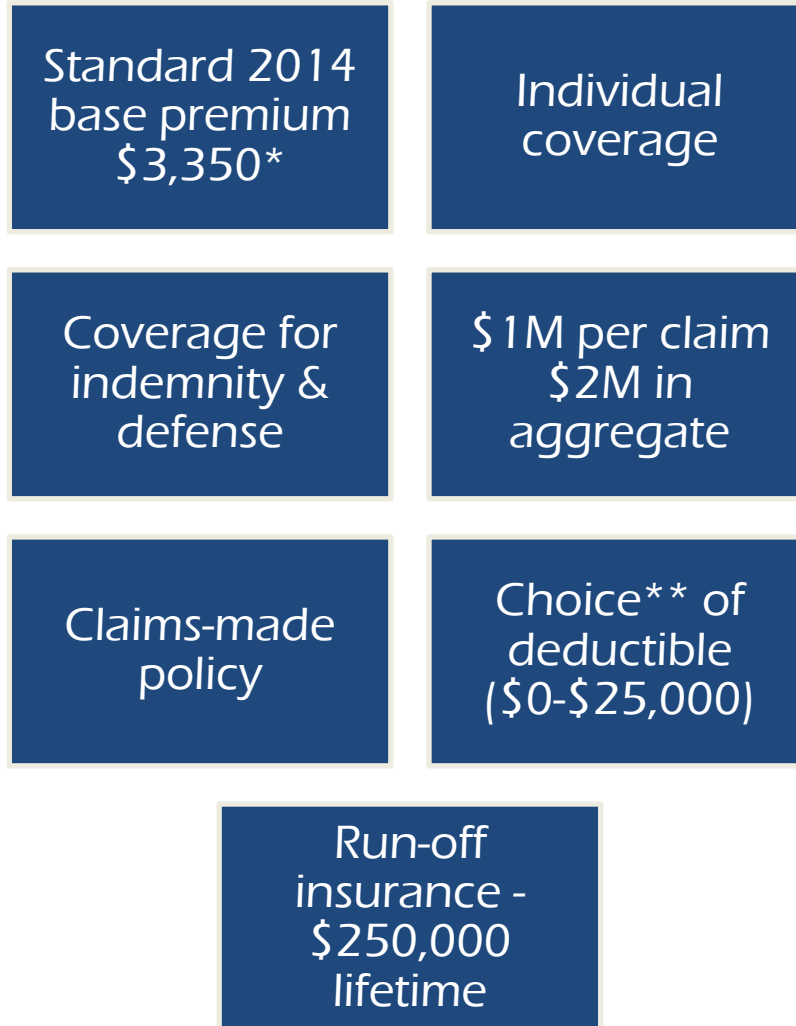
Standard 2014 base premium \$3,350*

Individual coverage

Coverage for indemnity & defense

\$1M per claim \$2M in aggregate

Claims-made policy

Choice** of deductible (\$0-\$25,000)

Run-off insurance - \$250,000 lifetime